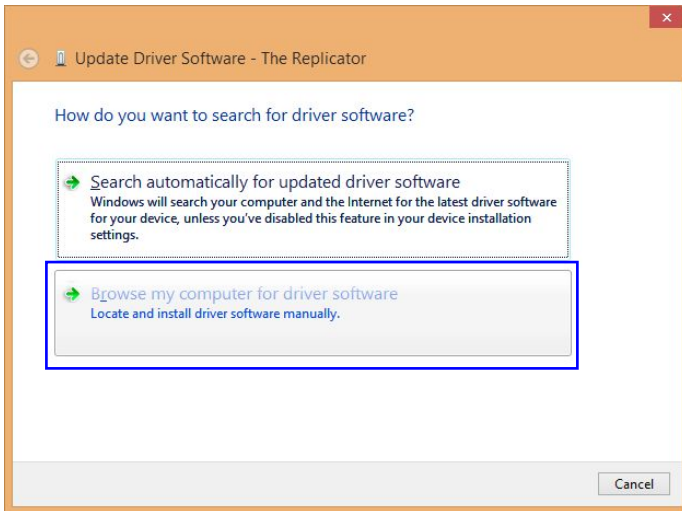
Update Driver Software - The Replicator

How do you want to search for driver software?

Search automatically for updated driver software
Windows will search your computer and the Internet for the latest driver software for your device, unless you've disabled this feature in your device installation settings.

Browse my computer for driver software
Locate and install driver software manually.

Cancel